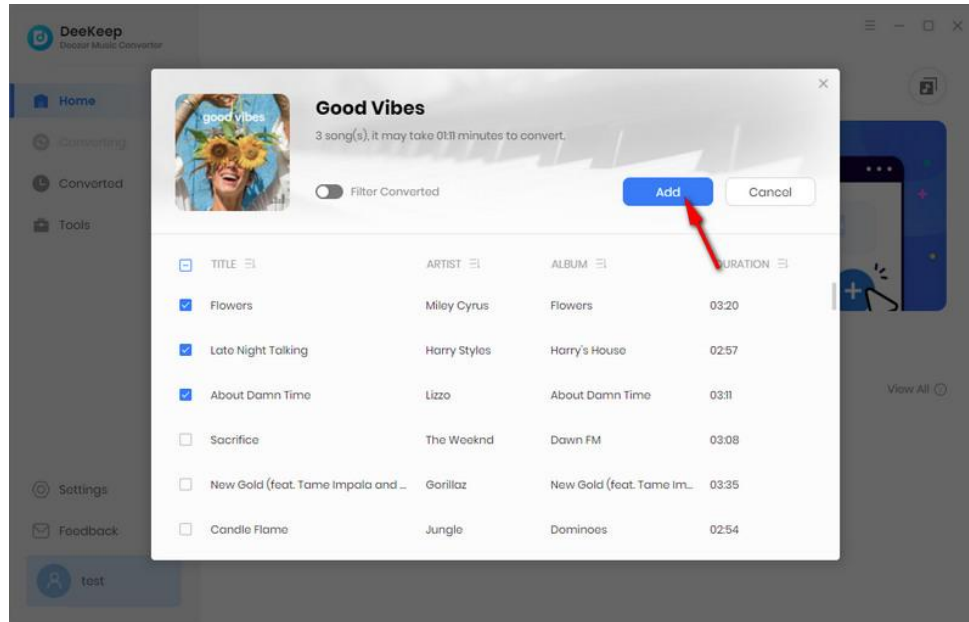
DeeKeep
Deezer Music Converter

Home
Converting
Converted
Tools

Settings
Feedback
test

View All

good vibes

Good Vibes
3 song(s), it may take 01:11 minutes to convert.

Filter Converted

Add
Cancel

| | TITLE | ARTIST | ALBUM | DURATION |
|---|---|---|---|---|
| ☑ | Flowers | Miley Cyrus | Flowers | 03:20 |
| ☑ | Late Night Talking | Harry Styles | Harry's House | 02:57 |
| ☑ | About Damn Time | Lizzo | About Damn Time | 03:11 |
| ☐ | Sacrifice | The Weeknd | Dawn FM | 03:08 |
| ☐ | New Gold (feat. Tame Impala and ... | Gorillaz | New Gold (feat. Tame Im... | 03:35 |
| ☐ | Candle Flame | Jungle | Dominoes | 02:54 |